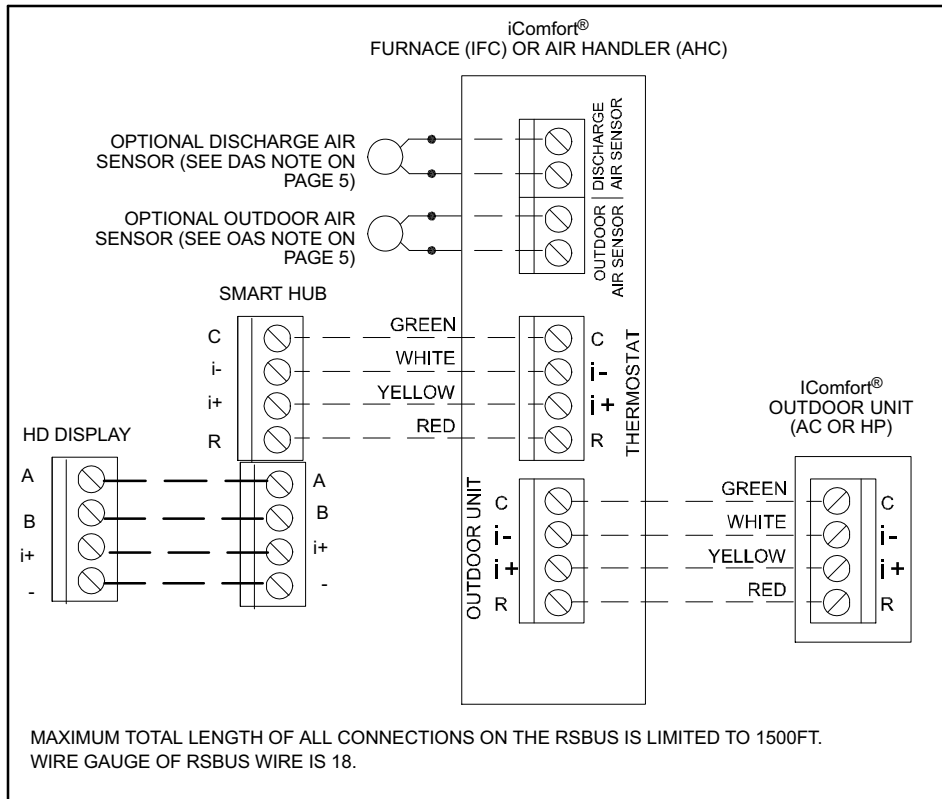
iComfort®
FURNACE (IFC) OR AIR HANDLER (AHC)

OPTIONAL DISCHARGE AIR SENSOR (SEE DAS NOTE ON PAGE 5)

OPTIONAL OUTDOOR AIR SENSOR (SEE OAS NOTE ON PAGE 5)

DISCHARGE AIR SENSOR

OUTDOOR AIR SENSOR

SMART HUB

C
i-
i+
R

GREEN
WHITE
YELLOW
RED

C
i-
i+
R

THERMOSTAT

HD DISPLAY

A
B
i+
-

A
B
i+
-

OUTDOOR UNIT

C
i-
i+
R

IComfort®
OUTDOOR UNIT
(AC OR HP)

GREEN
WHITE
YELLOW
RED

C
i-
i+
R

MAXIMUM TOTAL LENGTH OF ALL CONNECTIONS ON THE RSBUS IS LIMITED TO 1500FT.
WIRE GAUGE OF RSBUS WIRE IS 18.